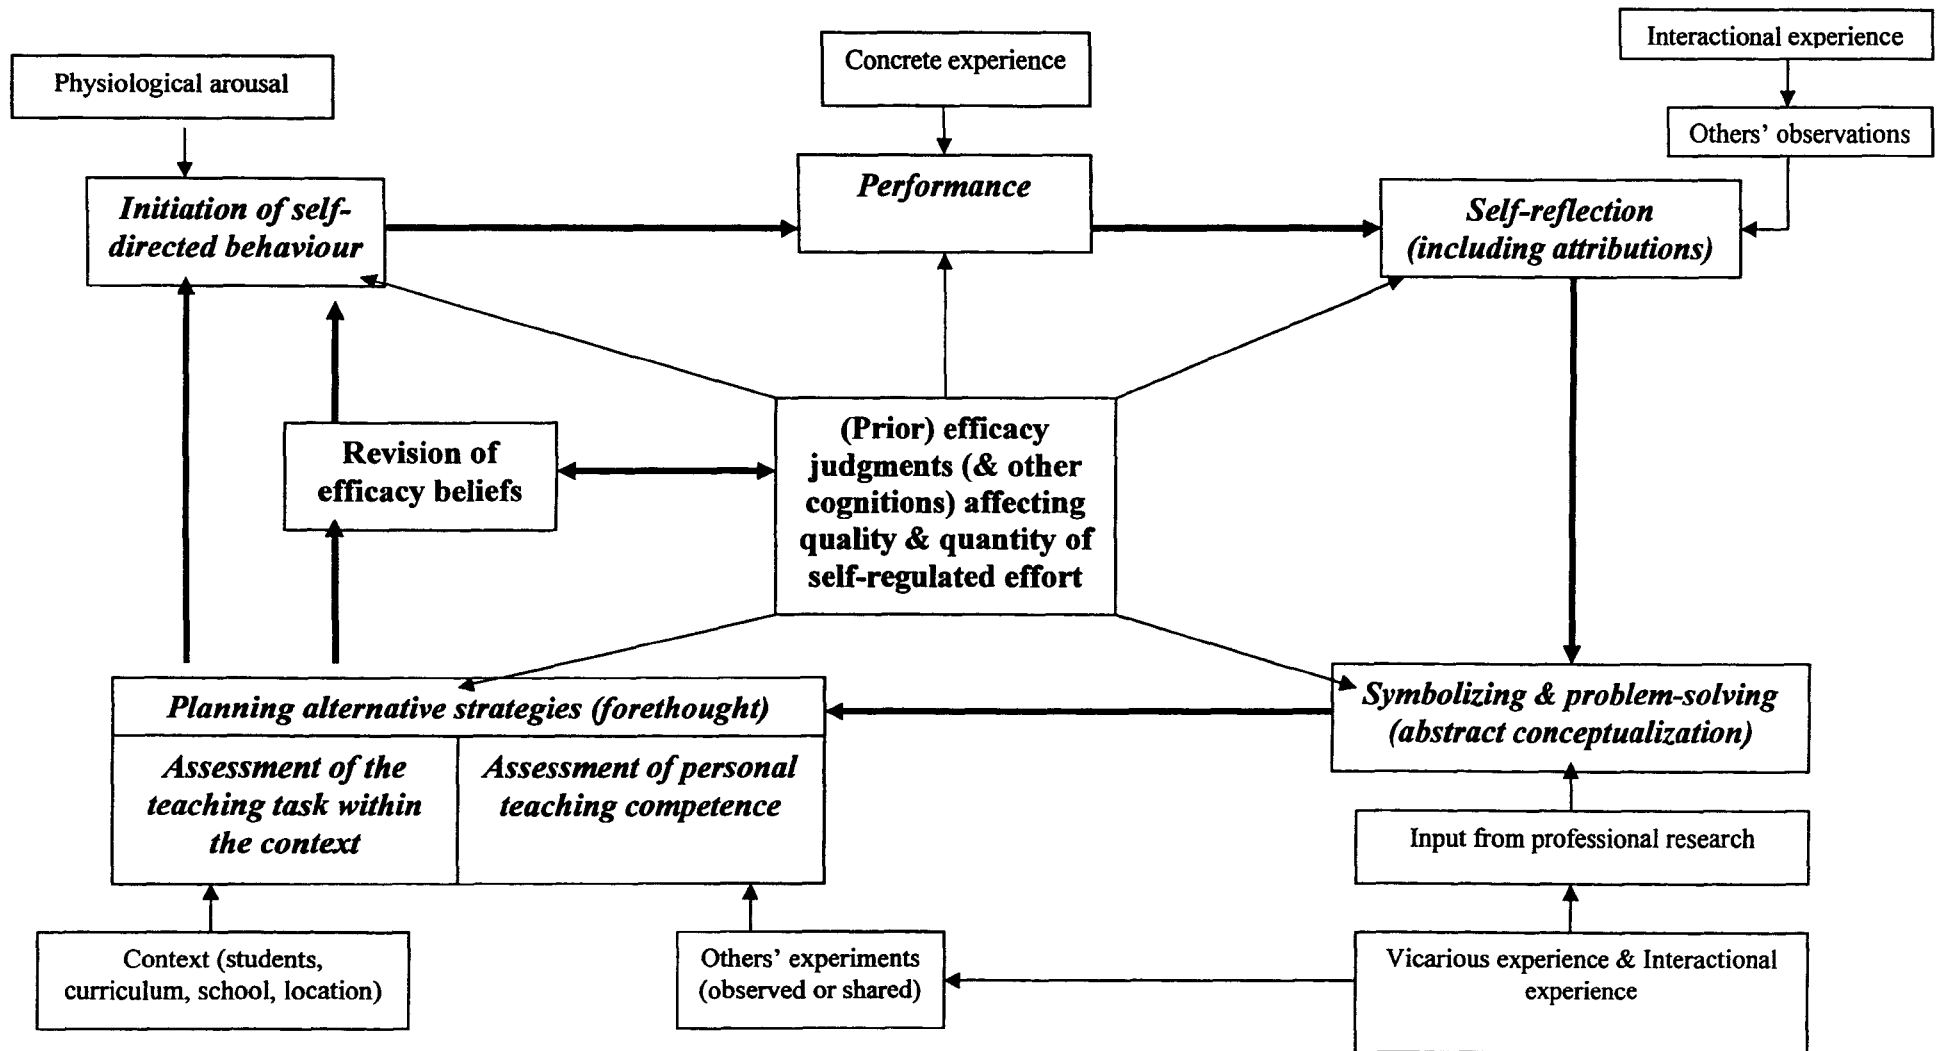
Physiological arousal

Concrete experience

Interactional experience

Others' observations

Initiation of self-directed behaviour

Performance

Self-reflection (including attributions)

Revision of efficacy beliefs

(Prior) efficacy judgments (& other cognitions) affecting quality & quantity of self-regulated effort

Planning alternative strategies (forethought)

Assessment of the teaching task within the context

Assessment of personal teaching competence

Symbolizing & problem-solving (abstract conceptualization)

Input from professional research

Context (students, curriculum, school, location)

Others' experiments (observed or shared)

Vicarious experience & Interactional experience